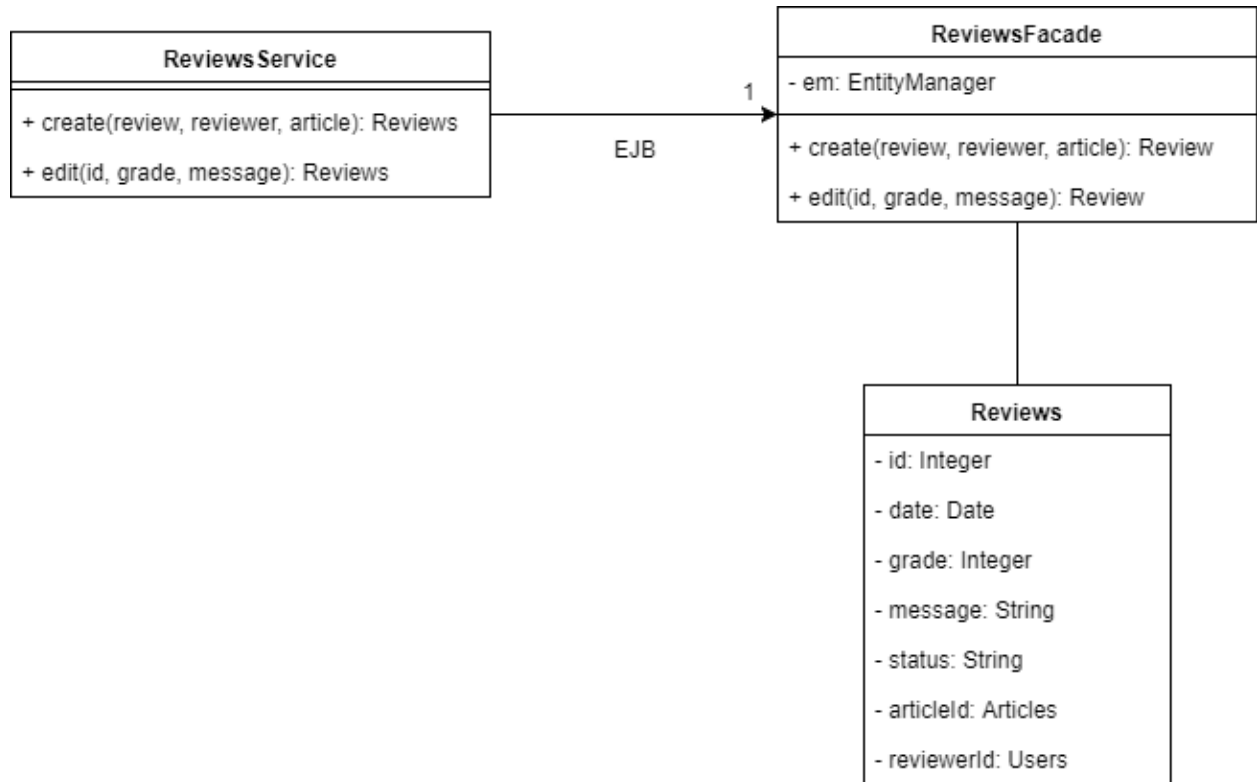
ReviewsService

+ create(review, reviewer, article): Reviews

+ edit(id, grade, message): Reviews

1

EJB

ReviewsFacade

- em: EntityManager

+ create(review, reviewer, article): Review

+ edit(id, grade, message): Review

Reviews

- id: Integer

- date: Date

- grade: Integer

- message: String

- status: String

- articleId: Articles

- reviewerId: Users